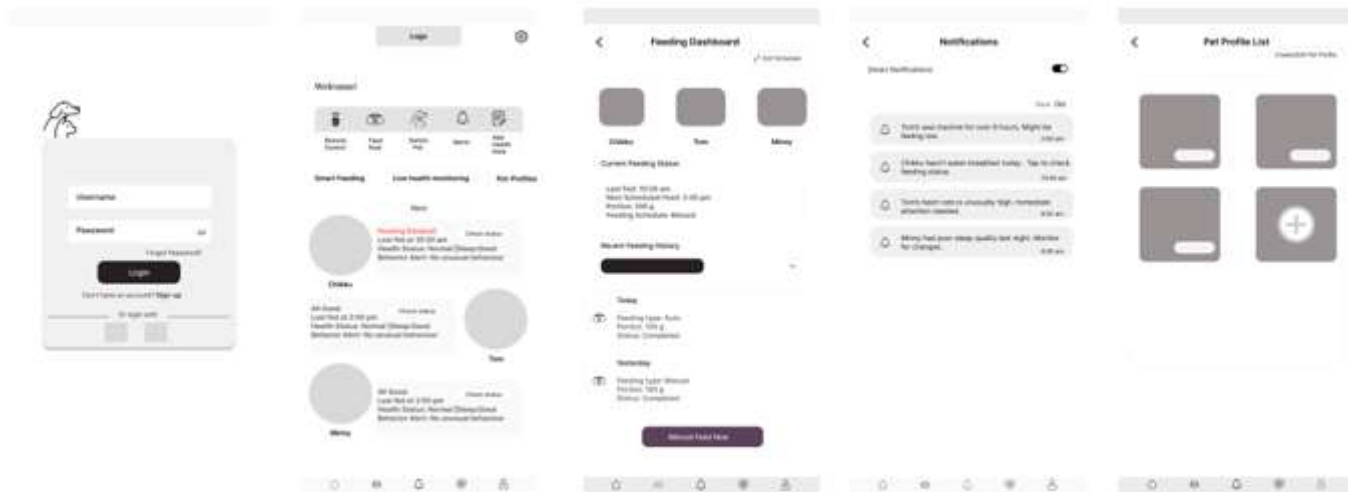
Username

Password

Forgot Password?

Login

Don't have an account? Sign up

Or login with

Login

Welcome!

Remote Control

Feed Now

Switch Pet

Alerts

Add Health Data

Smart Feeding

Live health monitoring

Pet Profiles

More

Chikku

Feeding Skipped!
Last fed at 10:20 am
Health Status: Normal (Sleep:Good)
Behavior Alert: No unusual behaviour

Check status

All Good
Last fed at 2:00 pm
Health Status: Normal (Sleep:Good)
Behavior Alert: No unusual behaviour

Check status

Tom

Mimy

All Good
Last fed at 2:00 pm
Health Status: Normal (Sleep:Good)
Behavior Alert: No unusual behaviour

Check status

Feeding Dashboard

Edit Schedule

Chikku

Tom

Mimy

Current Feeding Status

Last Fed: 10:20 am
Next Scheduled Feed: 3:45 pm
Portion: 100 g
Feeding Schedule: Manual

Recent Feeding History

Today

Feeding type: Auto
Portion: 100 g
Status: Completed

Yesterday

Feeding type: Manual
Portion: 100 g
Status: Completed

Manual Feed Now

Notifications

Smart Notifications

Now Old

Tom's pet tracker for over 6 hours. Might be feeling low.
2:00 pm

Chikku hasn't eaten breakfast today. Tap to check feeding status.
10:40 am

Tom's heart rate is unusually high; immediate attention needed.
8:50 am

Mimy had poor sleep quality last night. Monitor for changes.
8:00 am

Pet Profile List

Create/Edit Pet Profile